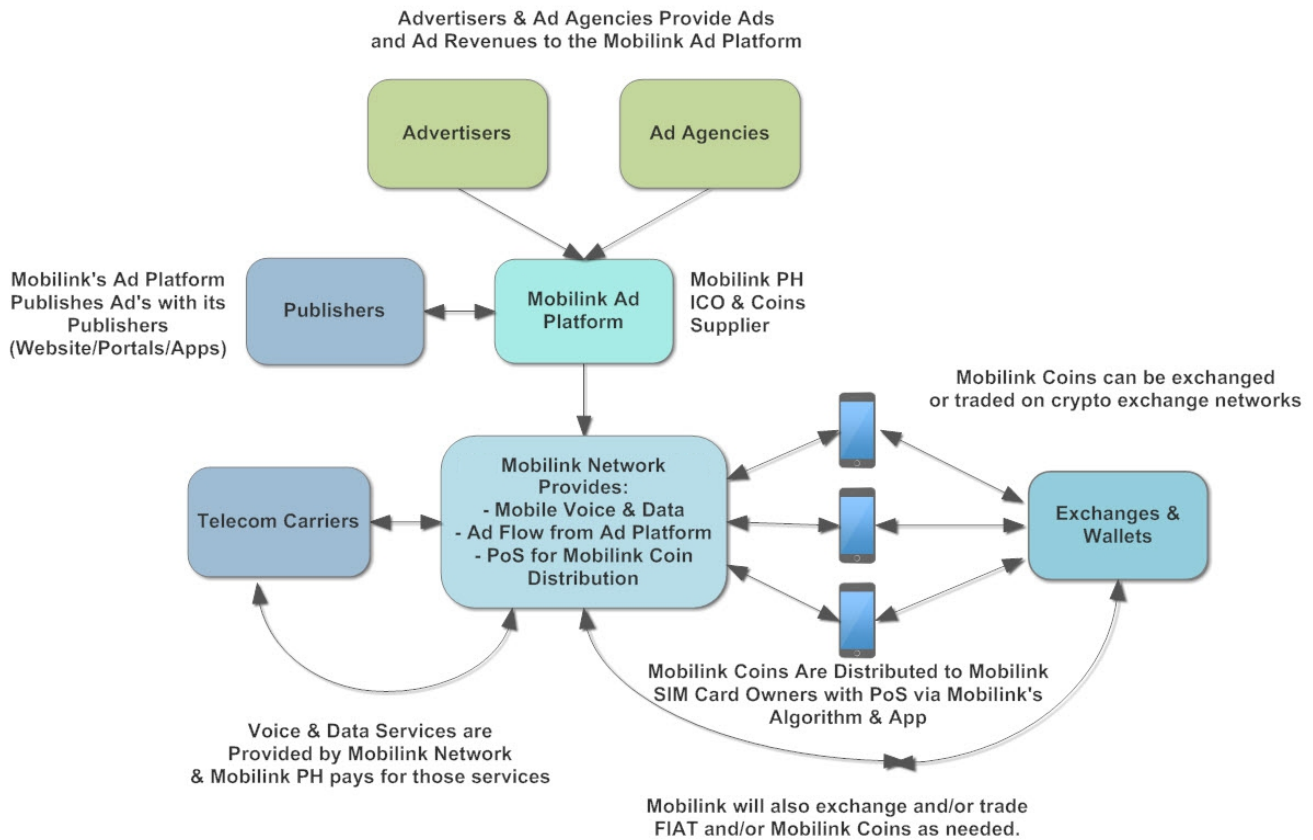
Advertisers & Ad Agencies Provide Ads and Ad Revenues to the Mobilink Ad Platform

Advertisers

Ad Agencies

Mobilink's Ad Platform Publishes Ad's with its Publishers (Website/Portals/Apps)

Publishers

Mobilink Ad Platform

Mobilink PH ICO & Coins Supplier

Mobilink Coins can be exchanged or traded on crypto exchange networks

Telecom Carriers

Mobilink Network Provides:
- Mobile Voice & Data
- Ad Flow from Ad Platform
- PoS for Mobilink Coin Distribution

Exchanges & Wallets

Mobilink Coins Are Distributed to Mobilink SIM Card Owners with PoS via Mobilink's Algorithm & App

Voice & Data Services are Provided by Mobilink Network & Mobilink PH pays for those services

Mobilink will also exchange and/or trade FIAT and/or Mobilink Coins as needed.